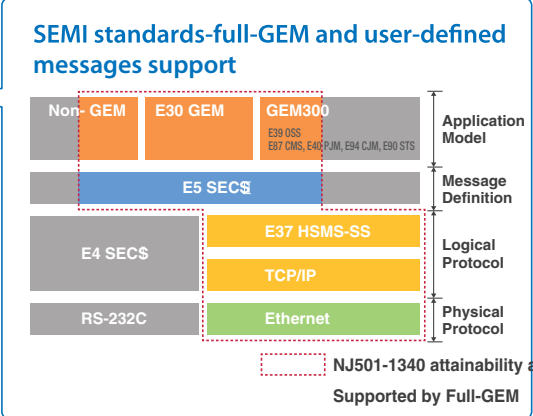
SEMI standards-full-GEM and user-defined messages support

Non- GEM
E30 GEM
GEM300
E39 OSS
E87 CMS, E40 PJM, E94 CJM, E90 STS
Application Model

E5 SECS
Message Definition

E4 SECS
E37 HSMS-SS
TCP/IP
Logical Protocol

RS-232C
Ethernet
Physical Protocol

NJ501-1340 attainability a

Supported by Full-GEM